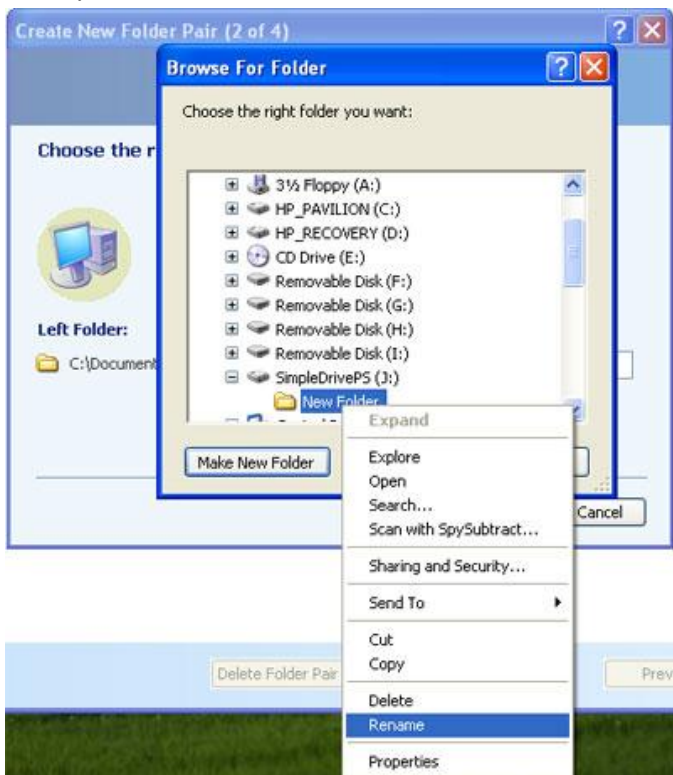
Create New Folder Pair (2 of 4)

Browse For Folder

Choose the right folder you want:

Choose the r

Left Folder:

C:\Document

3½ Floppy (A:)
HP_PAVILION (C:)
HP_RECOVERY (D:)
CD Drive (E:)
Removable Disk (F:)
Removable Disk (G:)
Removable Disk (H:)
Removable Disk (I:)
SimpleDrivePS (J:)
New Folder

Make New Folder

Expand
Explore
Open
Search...
Scan with SpySubtract...
Sharing and Security...
Send To
Cut
Copy
Delete
Rename
Properties

Cancel

Delete Folder Pair

Prev